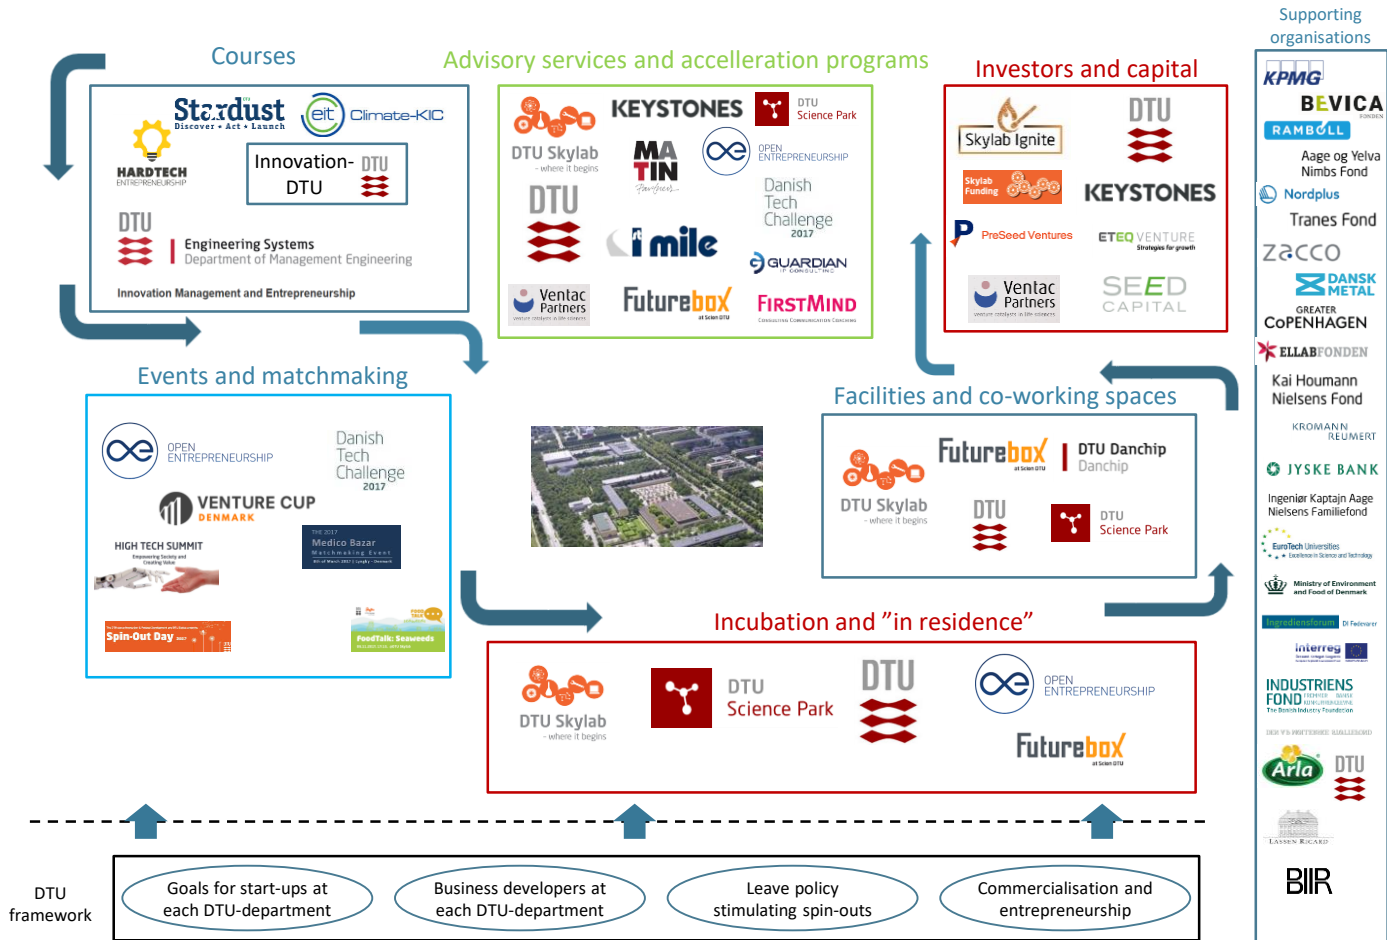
Supporting organisations

Courses

Stardust
Discover • Act • Launch
eit Climate-KIC
HARDTECH ENTREPRENEURSHIP
Innovation- DTU
DTU
Engineering Systems
Department of Management Engineering
Innovation Management and Entrepreneurship

Advisory services and accelleration programs

KEYSTONES
DTU Science Park
DTU Skylab
- where it begins
MATIN
OPEN ENTREPRENEURSHIP
DTU
Danish Tech Challenge 2017
i mile
GUARDIAN
Ventac Partners
Futurebox
at Scion DTU
FIRSTMIND

Investors and capital

Skylab Ignite
DTU
Skylab Funding
KEYSTONES
PreSeed Ventures
ETEQ VENTURE
Strategies for growth
Ventac Partners
SEED CAPITAL

Events and matchmaking

OPEN ENTREPRENEURSHIP
Danish Tech Challenge 2017
VENTURE CUP DENMARK
HIGH TECH SUMMIT
Medico Bazar
Spin-Out Day
FoodTalk: Seaweeds

Facilities and co-working spaces

Futurebox
at Scion DTU
DTU Danchip
Danchip
DTU Skylab
- where it begins
DTU
DTU Science Park

Incubation and ”in residence”

DTU Skylab
- where it begins
DTU Science Park
DTU
OPEN ENTREPRENEURSHIP
Futurebox
at Scion DTU

DTU framework

Goals for start-ups at each DTU-department
Business developers at each DTU-department
Leave policy stimulating spin-outs
Commercialisation and entrepreneurship

KPMG
BEVICA FONDEN
RAMBØLL
Aage og Yelva Nimbs Fond
Nordplus
Tranes Fond
zacco
DANSK METAL
GREATER COPENHAGEN
ELLABFONDEN
Kai Houmann Nielsens Fond
KROMANN REUMERT
JYSKE BANK
Ingeniør Kaptajn Aage Nielsens Familiefond
EuroTech Universities
Ministry of Environment and Food of Denmark
Ingeniørforeningen
DI Fødevarer
interreg
INDUSTRIENS FOND
Arla
DTU
LASSEN RICARD
BIIR